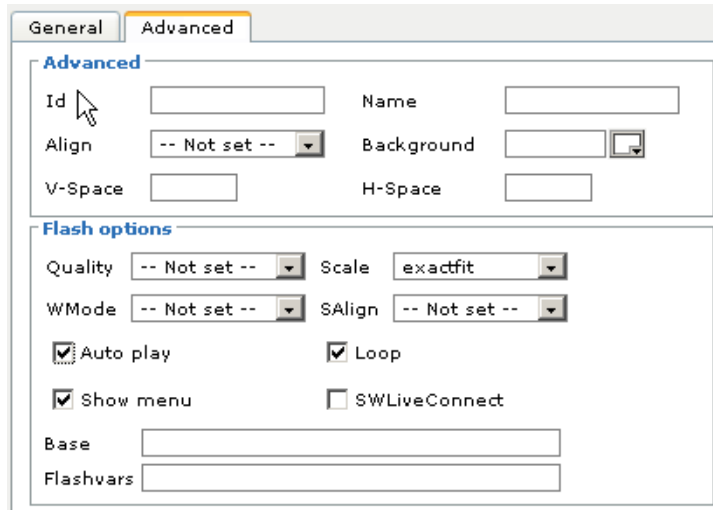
General Advanced

Advanced

Id

Name

Align -- Not set --

Background

V-Space

H-Space

Flash options

Quality -- Not set --

Scale exactfit

WMode -- Not set --

SAlign -- Not set --

Auto play

Loop

Show menu

SWLiveConnect

Base

Flashvars